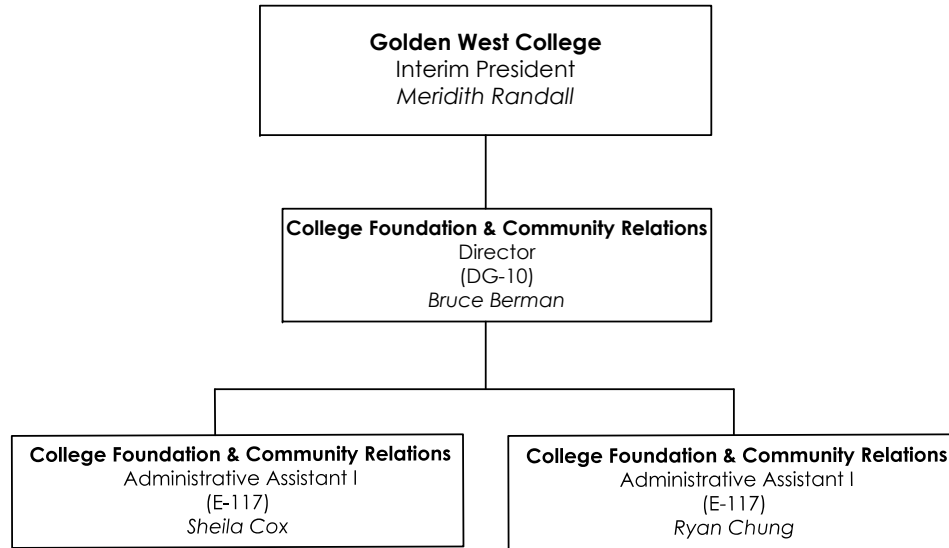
**Golden West College**
Interim President
*Meridith Randall*

**College Foundation & Community Relations**
Director
(DG-10)
*Bruce Berman*

**College Foundation & Community Relations**
Administrative Assistant I
(E-117)
*Sheila Cox*

**College Foundation & Community Relations**
Administrative Assistant I
(E-117)
*Ryan Chung*